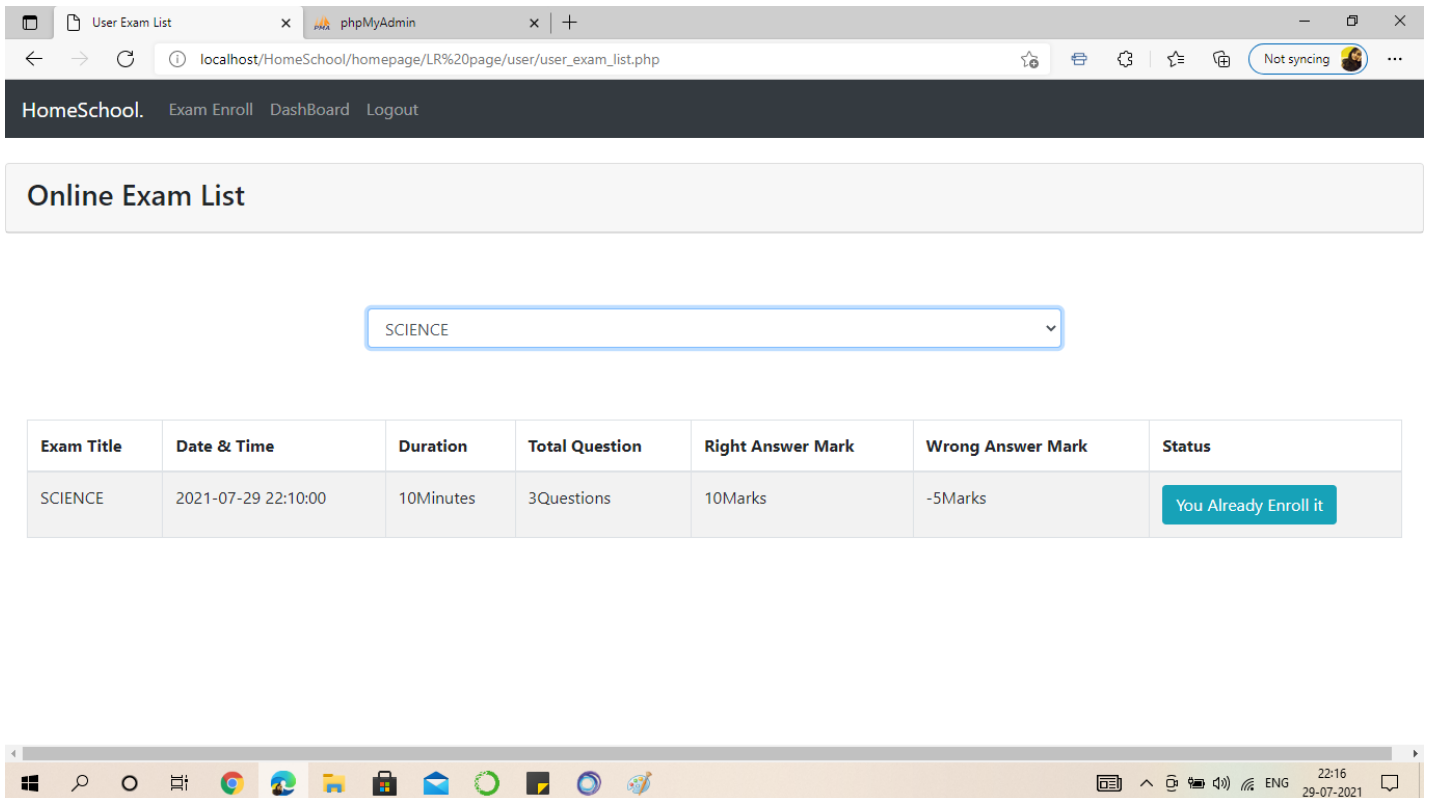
User Exam List
phpMyAdmin
localhost/HomeSchool/homepage/LR%20page/user/user_exam_list.php
Not syncing

HomeSchool. Exam Enroll DashBoard Logout

Online Exam List

SCIENCE

| Exam Title | Date & Time | Duration | Total Question | Right Answer Mark | Wrong Answer Mark | Status |
|---|---|---|---|---|---|---|
| SCIENCE | 2021-07-29 22:10:00 | 10Minutes | 3Questions | 10Marks | -5Marks | You Already Enroll it |

ENG 22:16 29-07-2021